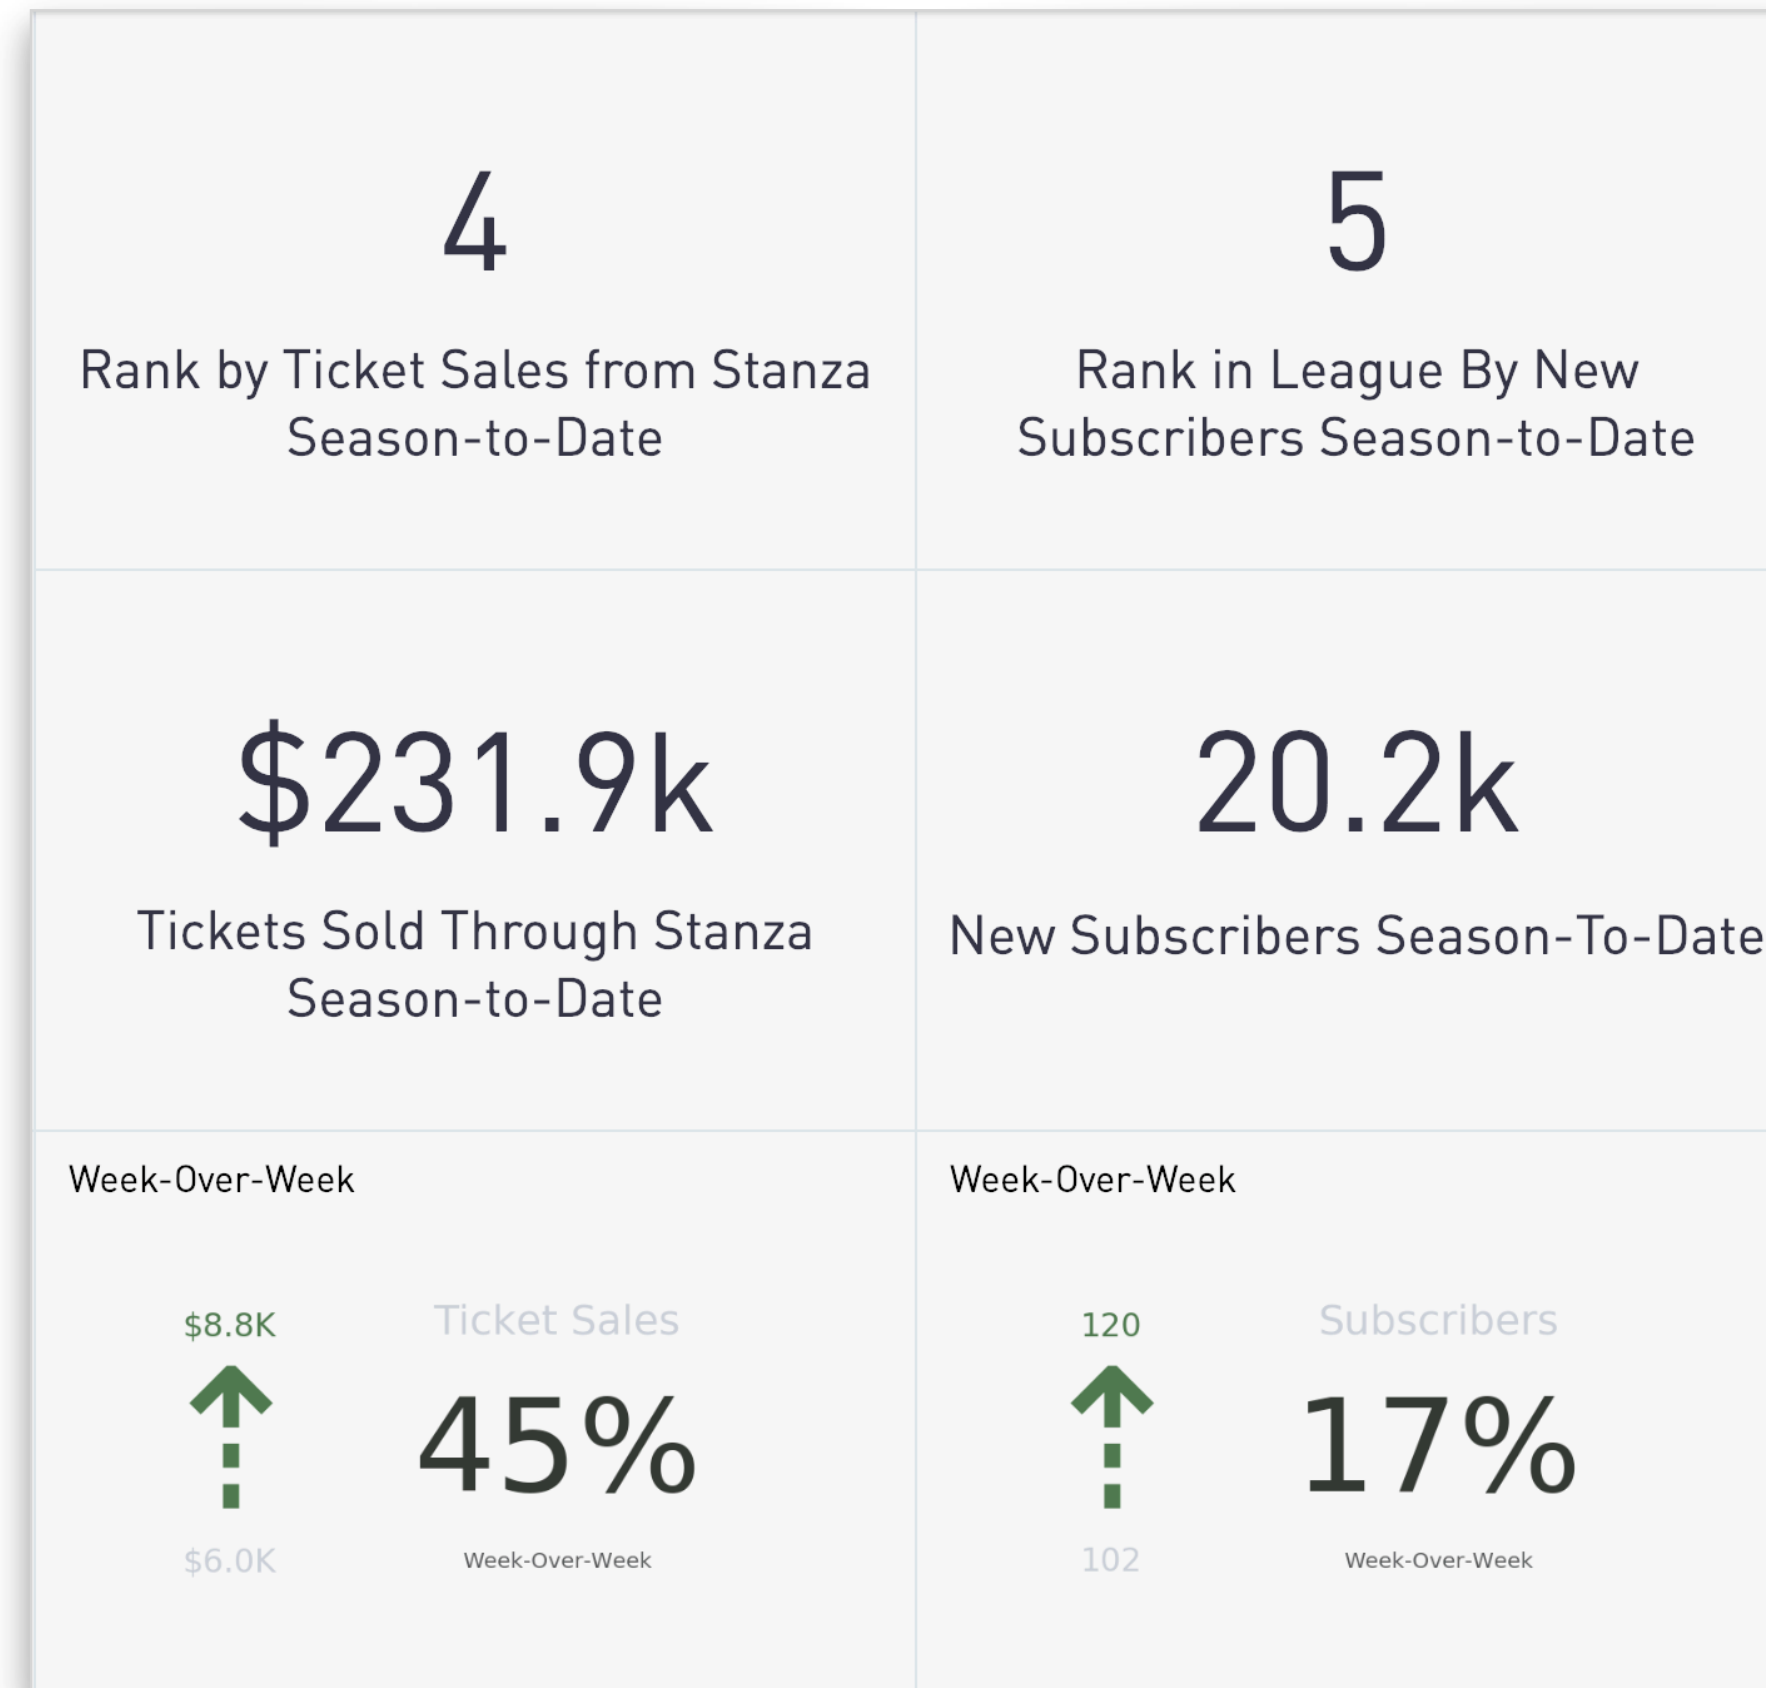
4

Rank by Ticket Sales from Stanza Season-to-Date

5

Rank in League By New Subscribers Season-to-Date

$231.9k

Tickets Sold Through Stanza Season-to-Date

20.2k

New Subscribers Season-To-Date

Week-Over-Week

$8.8K

Ticket Sales

45%

$6.0K

Week-Over-Week

Week-Over-Week

120

Subscribers

17%

102

Week-Over-Week